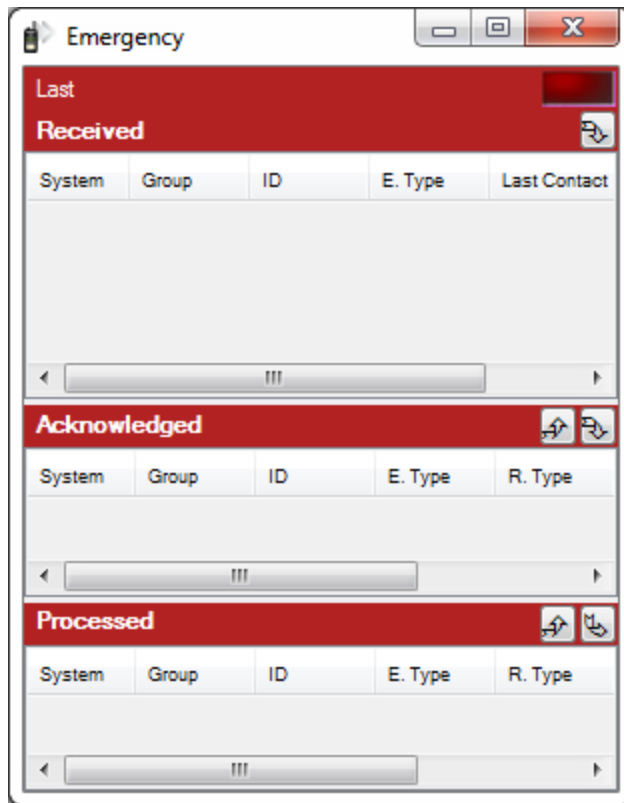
Emergency

Last

Received

| System | Group | ID | E. Type | Last Contact |
|---|---|---|---|---|

Acknowledged

| System | Group | ID | E. Type | R. Type |
|---|---|---|---|---|

Processed

| System | Group | ID | E. Type | R. Type |
|---|---|---|---|---|